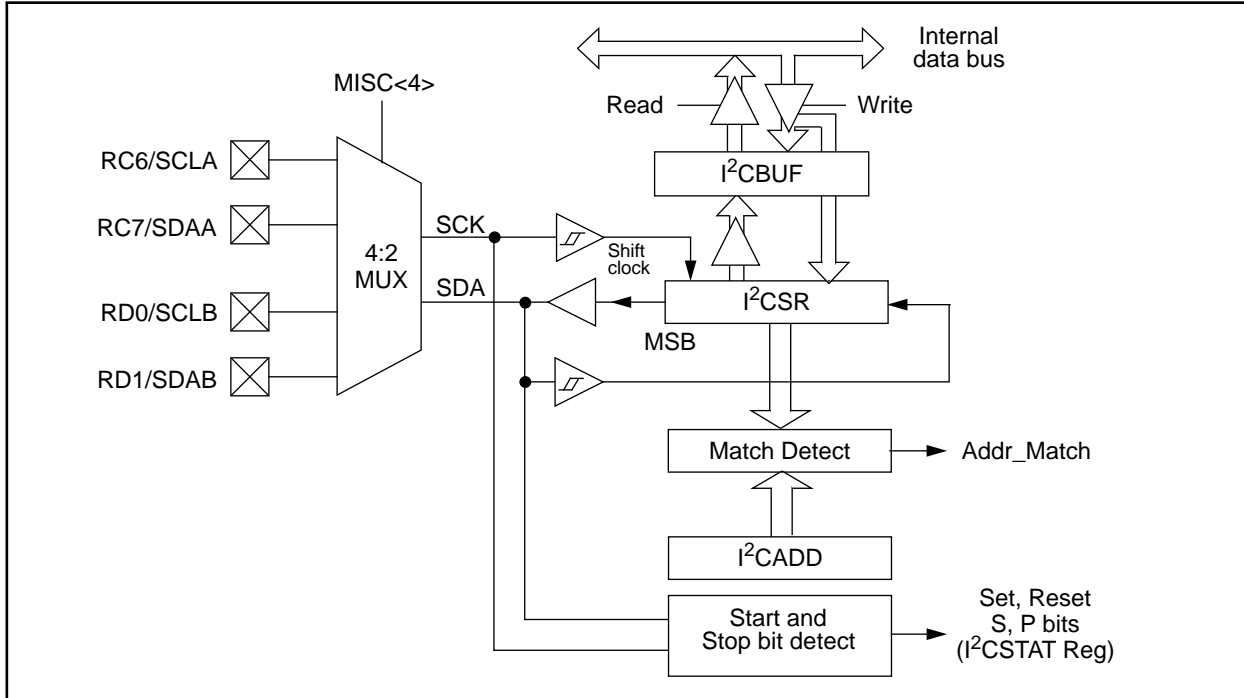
Internal data bus

Read

Write

$I^2CBUF$

MISC<4>

RC6/SCLA

RC7/SDAA

RD0/SCLB

RD1/SDAB

4:2 MUX

SCK

SDA

Shift clock

$I^2CSR$

MSB

Match Detect

Addr_Match

$I^2CADD$

Start and Stop bit detect

Set, Reset S, P bits ($I^2CSTAT$ Reg)